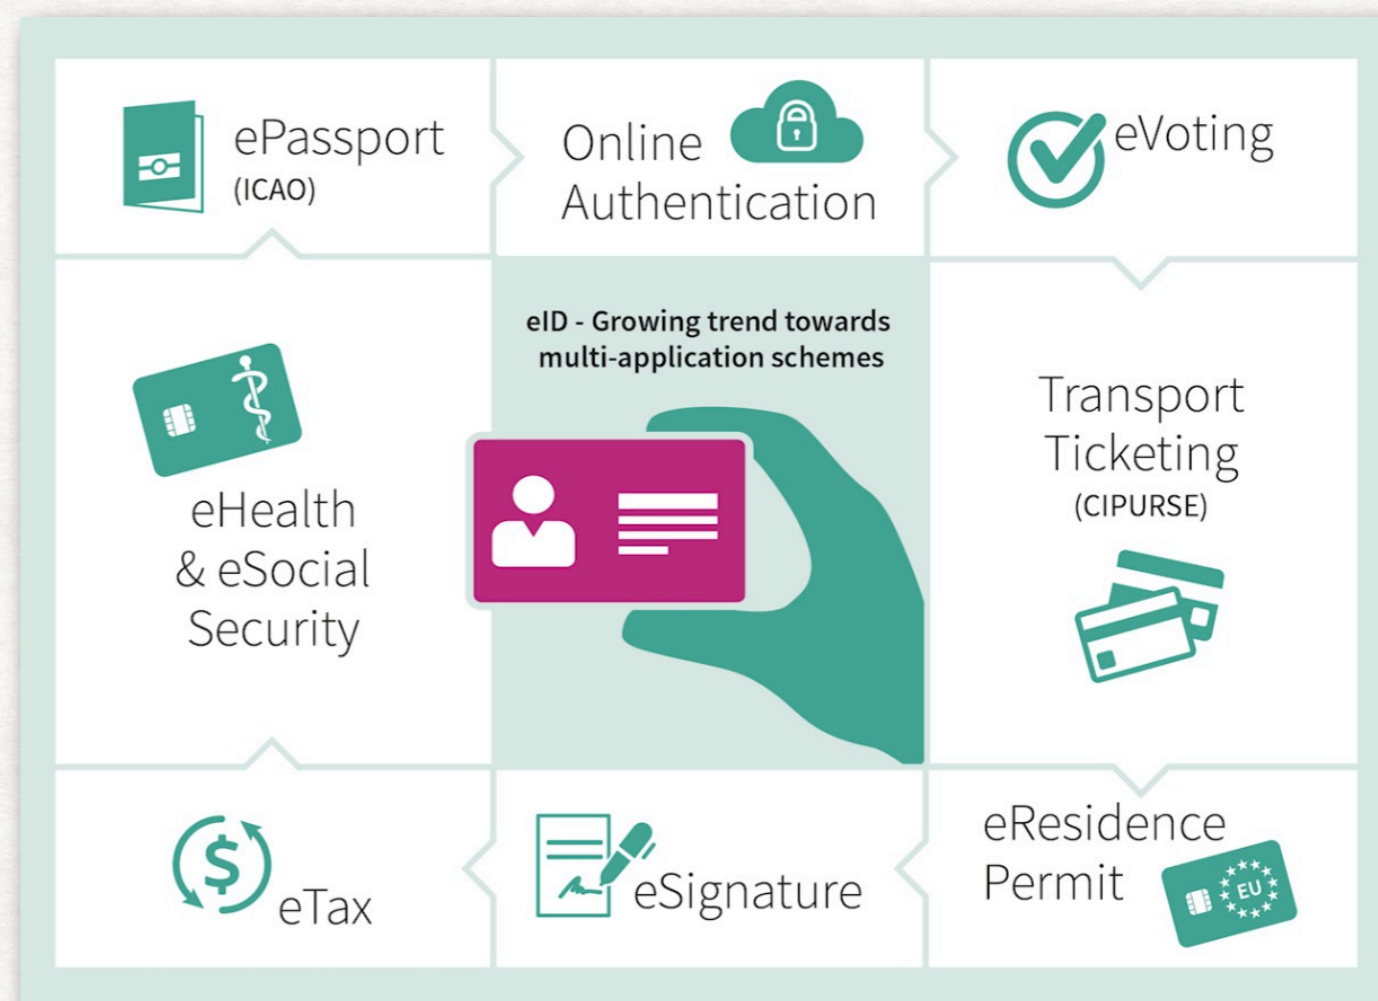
ePassport
(ICAO)

Online Authentication

eVoting

eID - Growing trend towards multi-application schemes

eHealth & eSocial Security

Transport Ticketing
(CIPURSE)

$

eTax

eSignature

eResidence Permit

EU